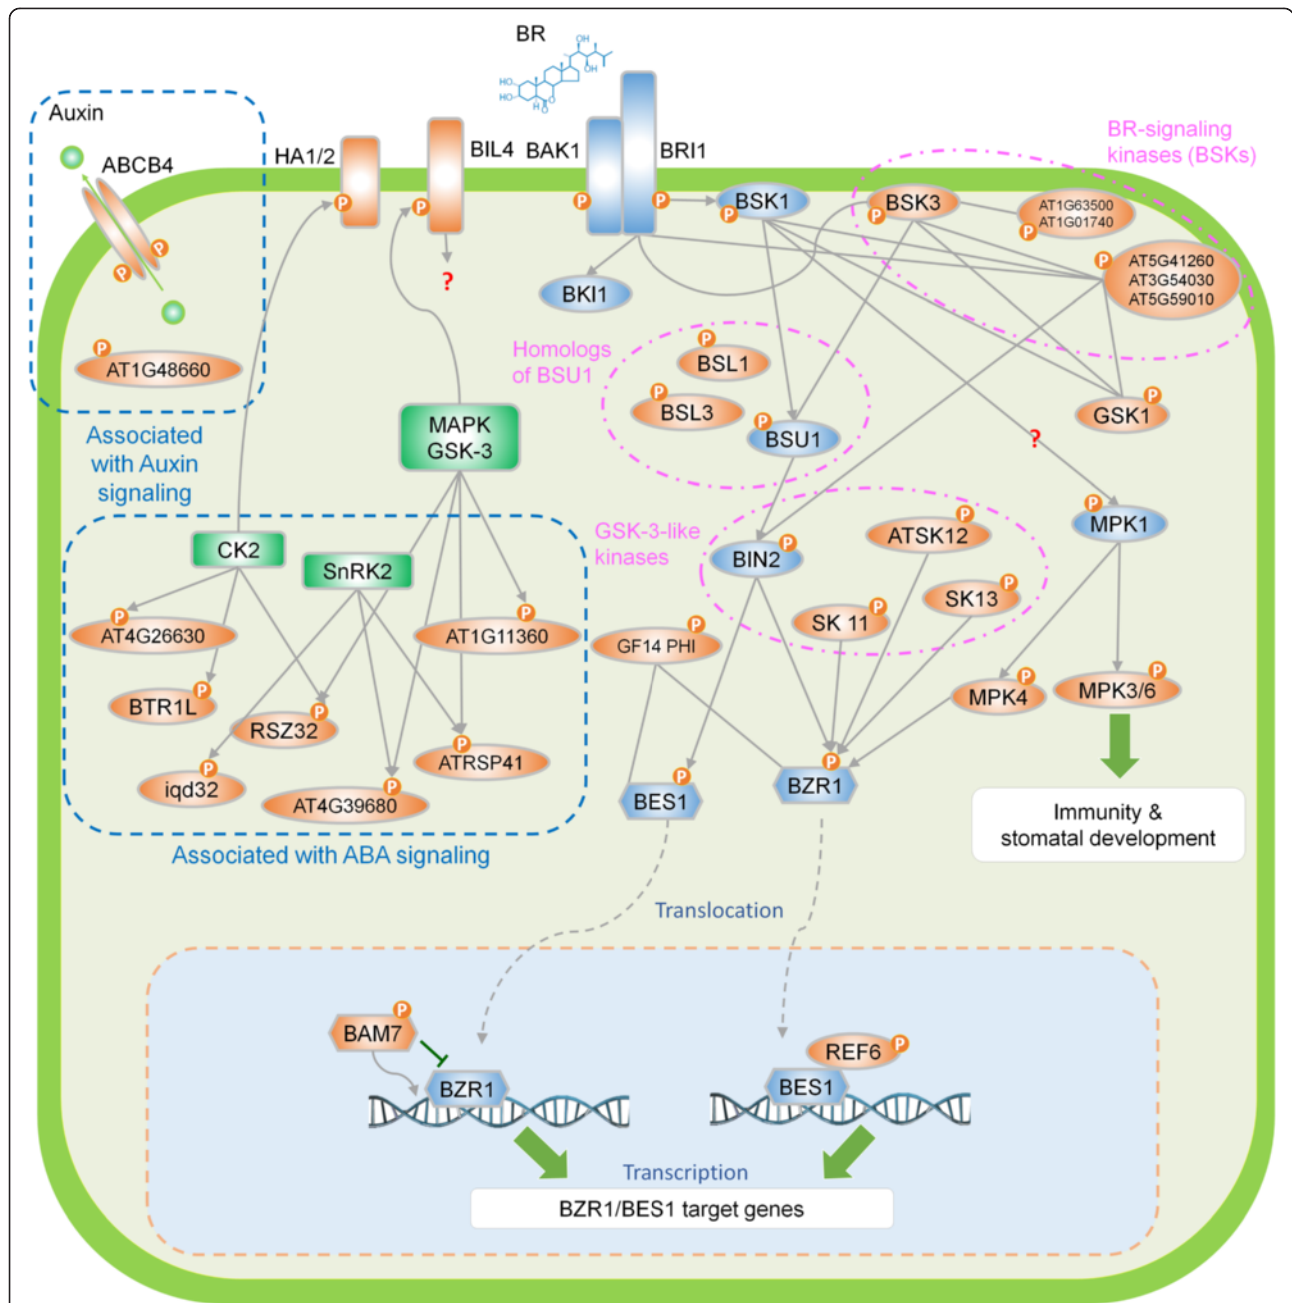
BR

Auxin
ABCB4
P
P
P
AT1G48660
Associated with Auxin signaling

HA1/2
P
BIL4
P
?
BAK1
BRI1
P
P
BKI1
BSK1
P
BSK3
P
AT1G63500
AT1G01740
P
AT5G41260
AT3G54030
AT5G59010
P
BR-signaling kinases (BSKs)

Homologs of BSU1
P
BSL1
P
BSL3
P
BSU1
GSK1
P
?
MPK1
P

MAPK
GSK-3

CK2
SnRK2
P
AT4G26630
P
AT1G11360
P
BTR1L
P
RSZ32
P
ATRSP41
P
iqd32
P
AT4G39680
Associated with ABA signaling

GSK-3-like kinases
BIN2
P
ATSK12
P
SK13
P
SK 11
P
GF14 PHI
P
MPK4
P
MPK3/6
P
BES1
P
BZR1
P
Immunity & stomatal development

Translocation

BAM7
P
BZR1
REF6
P
BES1
Transcription
BZR1/BES1 target genes